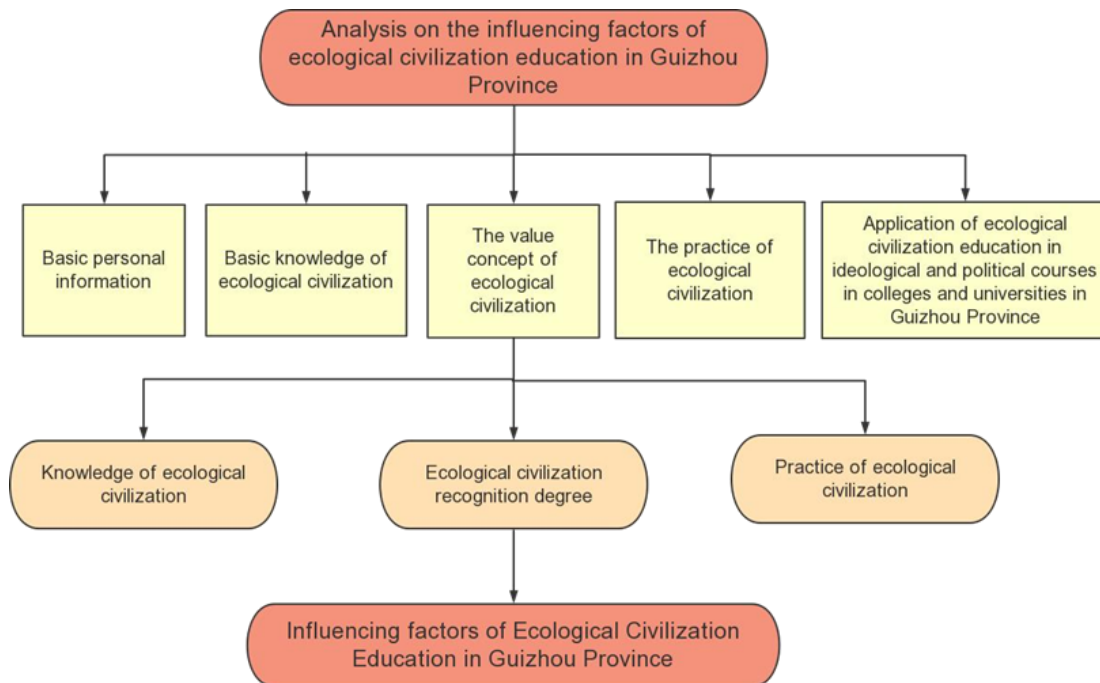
Analysis on the influencing factors of ecological civilization education in Guizhou Province

Basic personal information

Basic knowledge of ecological civilization

The value concept of ecological civilization

The practice of ecological civilization

Application of ecological civilization education in ideological and political courses in colleges and universities in Guizhou Province

Knowledge of ecological civilization

Ecological civilization recognition degree

Practice of ecological civilization

Influencing factors of Ecological Civilization Education in Guizhou Province